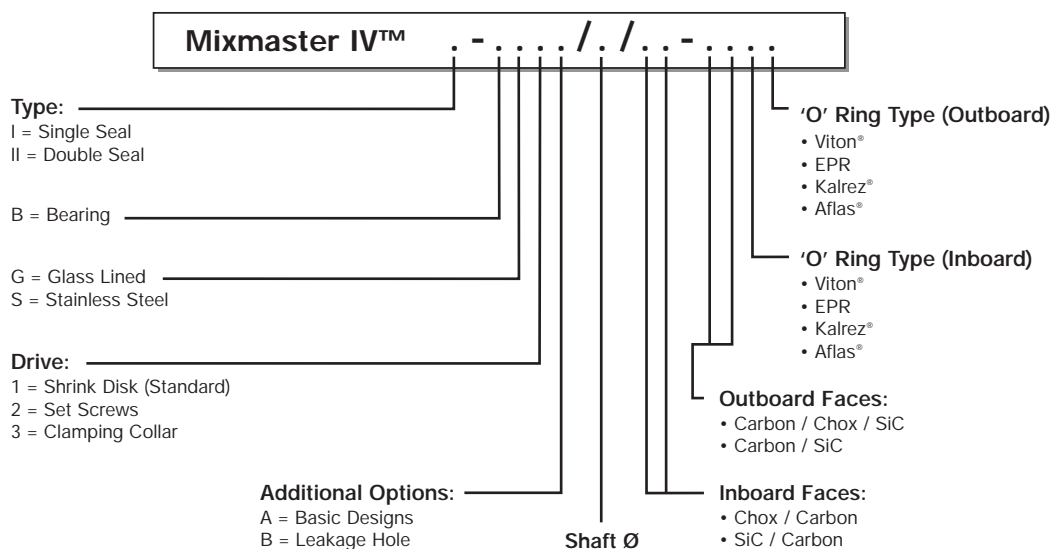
Mixmaster IV™ . - . . . . / . / . . - . . . .

Type:
I = Single Seal
II = Double Seal

B = Bearing

G = Glass Lined
S = Stainless Steel

Drive:
1 = Shrink Disk (Standard)
2 = Set Screws
3 = Clamping Collar

Additional Options:
A = Basic Designs
B = Leakage Hole

Shaft Ø

'O' Ring Type (Outboard)
• Viton®
• EPR
• Kalrez®
• Aflas®

'O' Ring Type (Inboard)
• Viton®
• EPR
• Kalrez®
• Aflas®

Outboard Faces:
• Carbon / Chox / SiC
• Carbon / SiC

Inboard Faces:
• Chox / Carbon
• SiC / Carbon